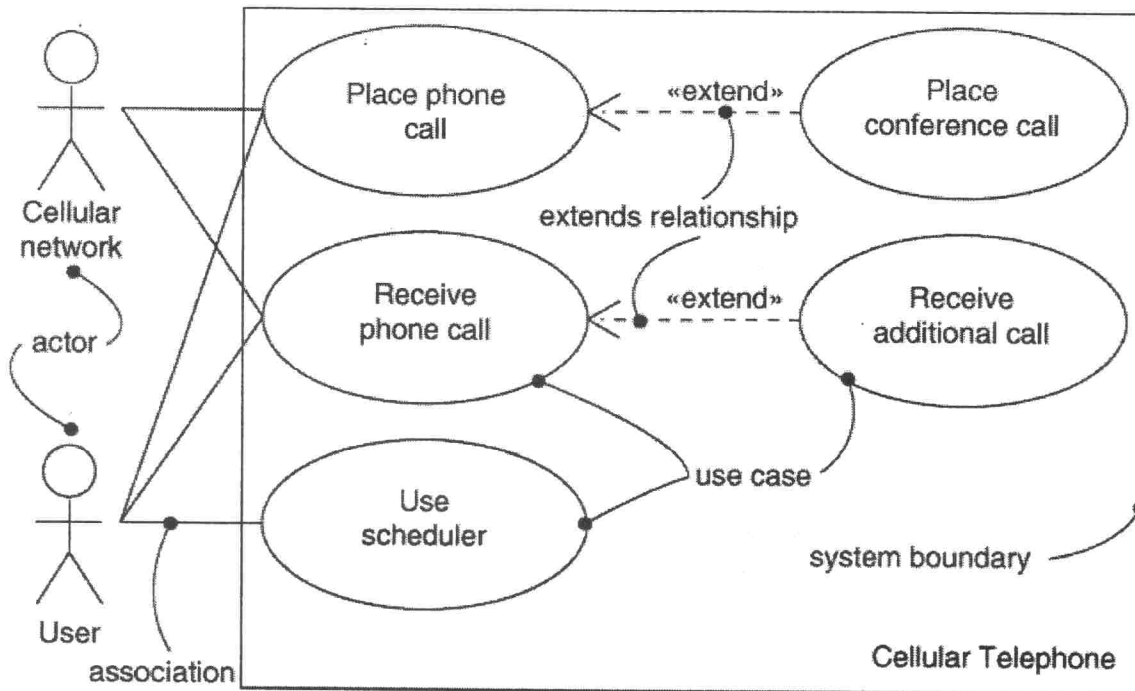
Cellular network

actor

User

association

Place phone call

«extend»

Place conference call

extends relationship

Receive phone call

«extend»

Receive additional call

Use scheduler

use case

system boundary

Cellular Telephone